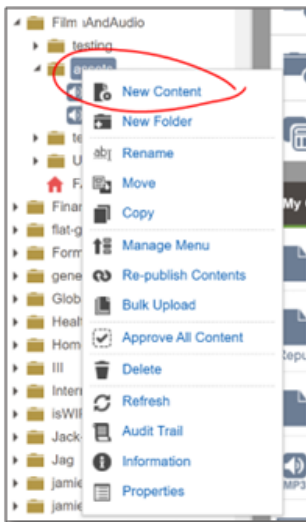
Film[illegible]AndAudio
testing
assets
te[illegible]
U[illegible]
F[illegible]
Finar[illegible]
flat-g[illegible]
Form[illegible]
gene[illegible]
Glob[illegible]
Healt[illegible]
Hom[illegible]
III
Inter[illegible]
isWIF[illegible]
Jack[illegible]
Jag
jamie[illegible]
jamie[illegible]

New Content
New Folder
Rename
Move
Copy
Manage Menu
Re-publish Contents
Bulk Upload
Approve All Content
Delete
Refresh
Audit Trail
Information
Properties

My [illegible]
Repu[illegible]
MP3